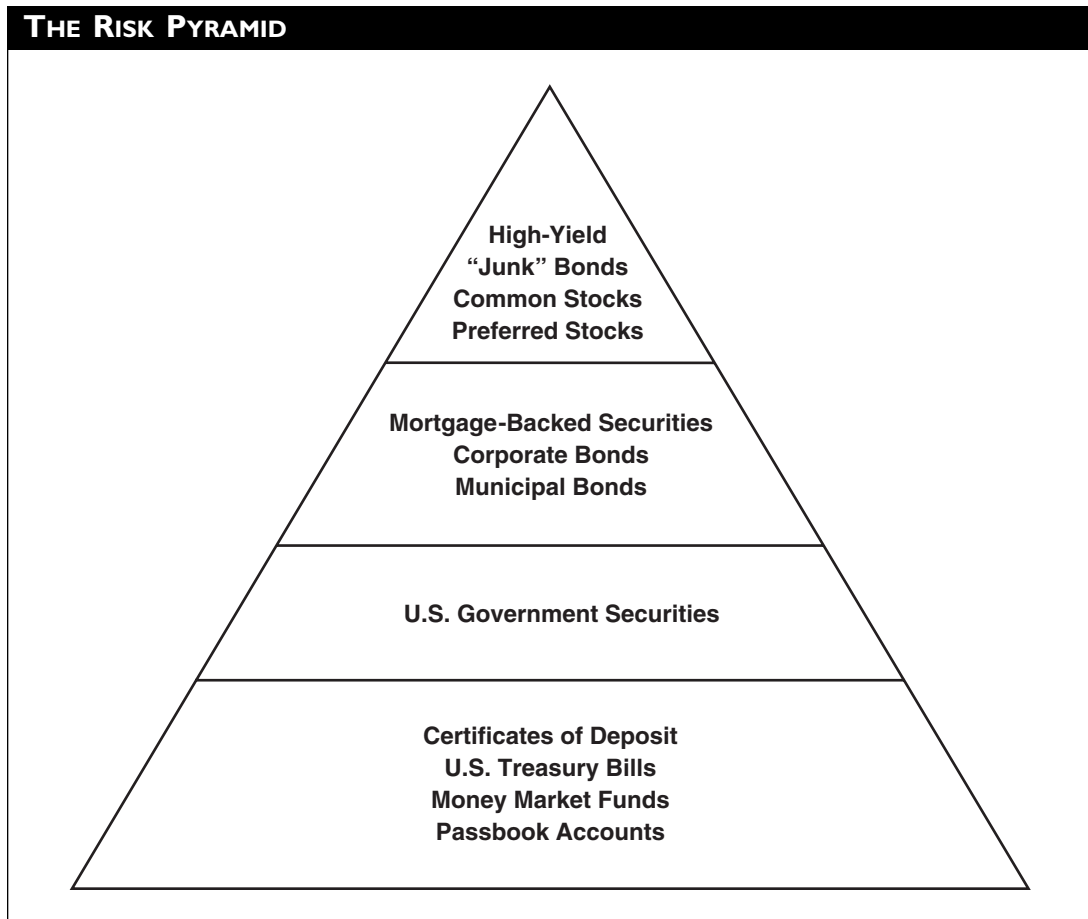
THE RISK PYRAMID

High-Yield
"Junk" Bonds
Common Stocks
Preferred Stocks

Mortgage-Backed Securities
Corporate Bonds
Municipal Bonds

U.S. Government Securities

Certificates of Deposit
U.S. Treasury Bills
Money Market Funds
Passbook Accounts